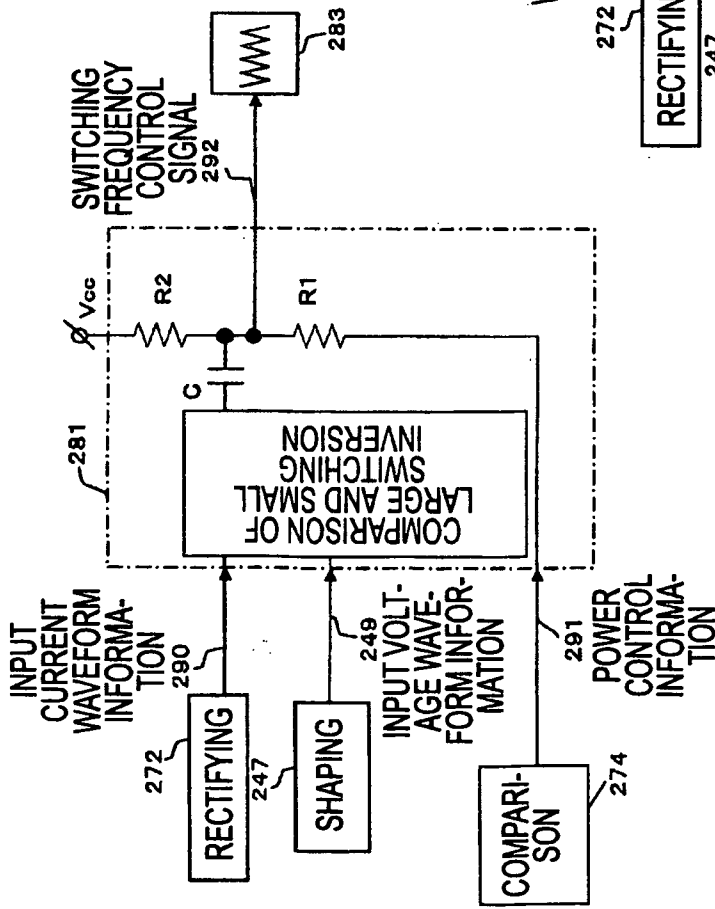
SWITCHING FREQUENCY CONTROL SIGNAL
292
283
272
RECTIFYING
247
Vcc
R2
R1
C
281
COMPARISON OF LARGE AND SMALL SWITCHING INVERSION
INPUT CURRENT WAVEFORM INFORMATION
290
272
RECTIFYING
247
SHAPING
249
INPUT VOLTAGE WAVEFORM INFORMATION
291
POWER CONTROL INFORMATION
COMPARISON
274